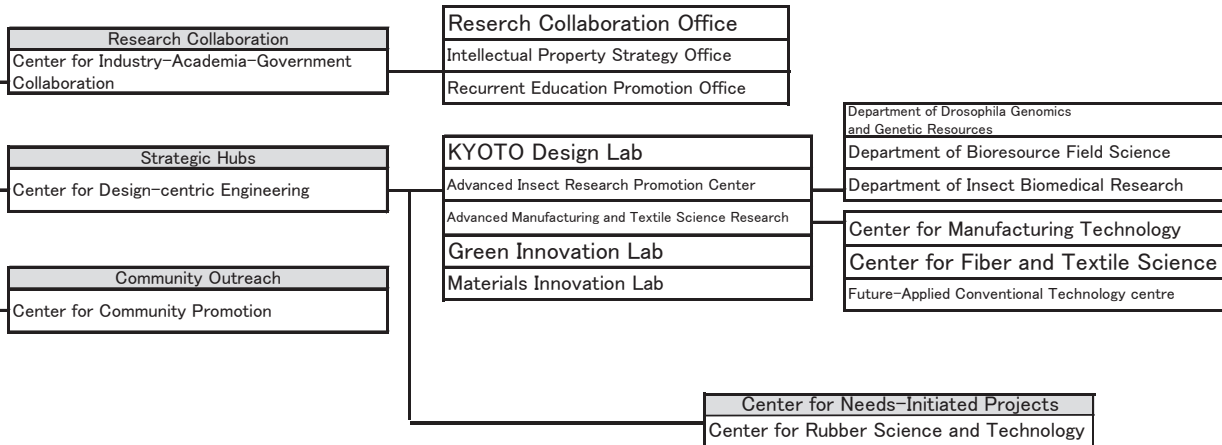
Research Collaboration
Center for Industry-Academia-Government Collaboration

Reserch Collaboration Office
Intellectual Property Strategy Office
Recurrent Education Promotion Office

Strategic Hubs
Center for Design-centric Engineering

KYOTO Design Lab
Advanced Insect Research Promotion Center
Advanced Manufacturing and Textile Science Research
Green Innovation Lab
Materials Innovation Lab

Department of Drosophila Genomics and Genetic Resources
Department of Bioresource Field Science
Department of Insect Biomedical Research

Center for Manufacturing Technology
Center for Fiber and Textile Science
Future-Applied Conventional Technology centre

Community Outreach
Center for Community Promotion

Center for Needs-Initiated Projects
Center for Rubber Science and Technology